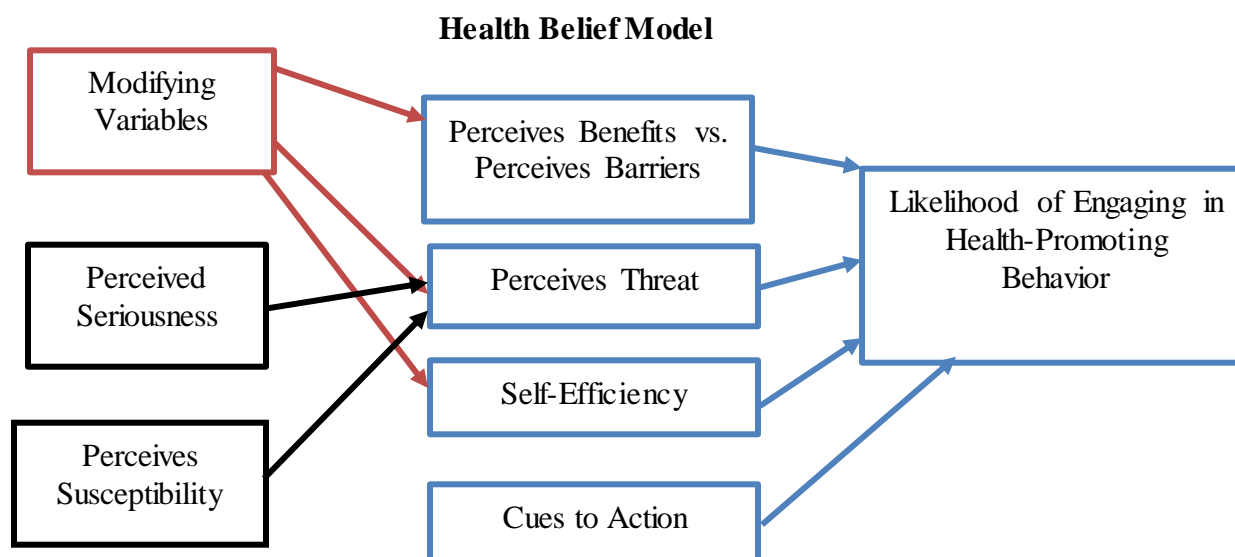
Health Belief Model

Modifying Variables

Perceived Seriousness

Perceives Susceptibility

Perceives Benefits vs. Perceives Barriers

Perceives Threat

Self-Efficiency

Cues to Action

Likelihood of Engaging in Health-Promoting Behavior